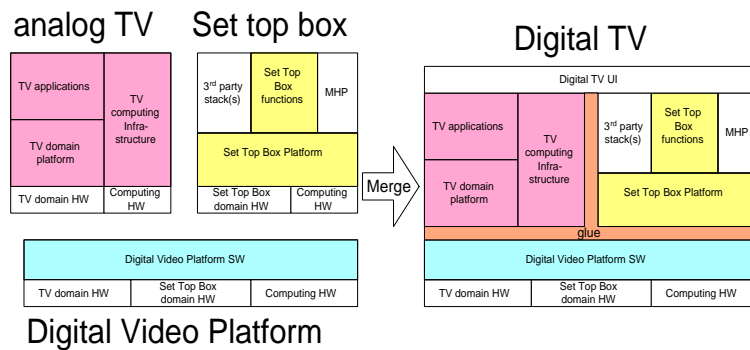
analog TV

TV applications

TV computing Infra-structure

TV domain platform

TV domain HW

Computing HW

Set top box

3rd party stack(s)

Set Top Box functions

MHP

Set Top Box Platform

Set Top Box domain HW

Computing HW

Merge

Digital TV

Digital TV UI

TV applications

TV computing Infra-structure

TV domain platform

3rd party stack(s)

Set Top Box functions

MHP

Set Top Box Platform

glue

Digital Video Platform SW

TV domain HW

Set Top Box domain HW

Computing HW

Digital Video Platform SW

TV domain HW

Set Top Box domain HW

Computing HW

Digital Video Platform